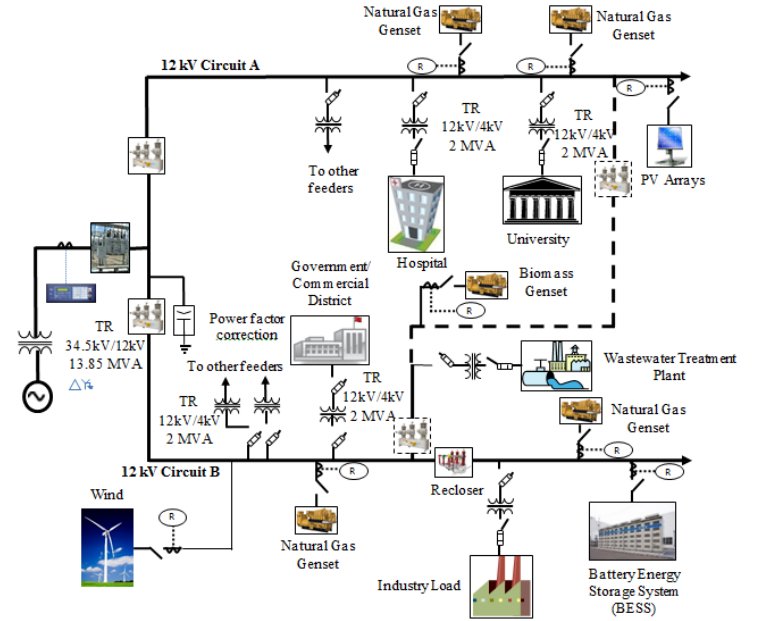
Natural Gas Genset

Natural Gas Genset

12 kV Circuit A

R

R

R

TR 12kV/4kV 2 MVA

TR 12kV/4kV 2 MVA

To other feeders

PV Arrays

University

Hospital

Biomass Genset

R

Government/ Commercial District

Power factor correction

TR 34.5kV/12kV 13.85 MVA

To other feeders

TR 12kV/4kV 2 MVA

Wastewater Treatment Plant

TR 12kV/4kV 2 MVA

Natural Gas Genset

12 kV Circuit B

R

R

Recloser

Wind

R

Natural Gas Genset

Industry Load

Battery Energy Storage System (BESS)